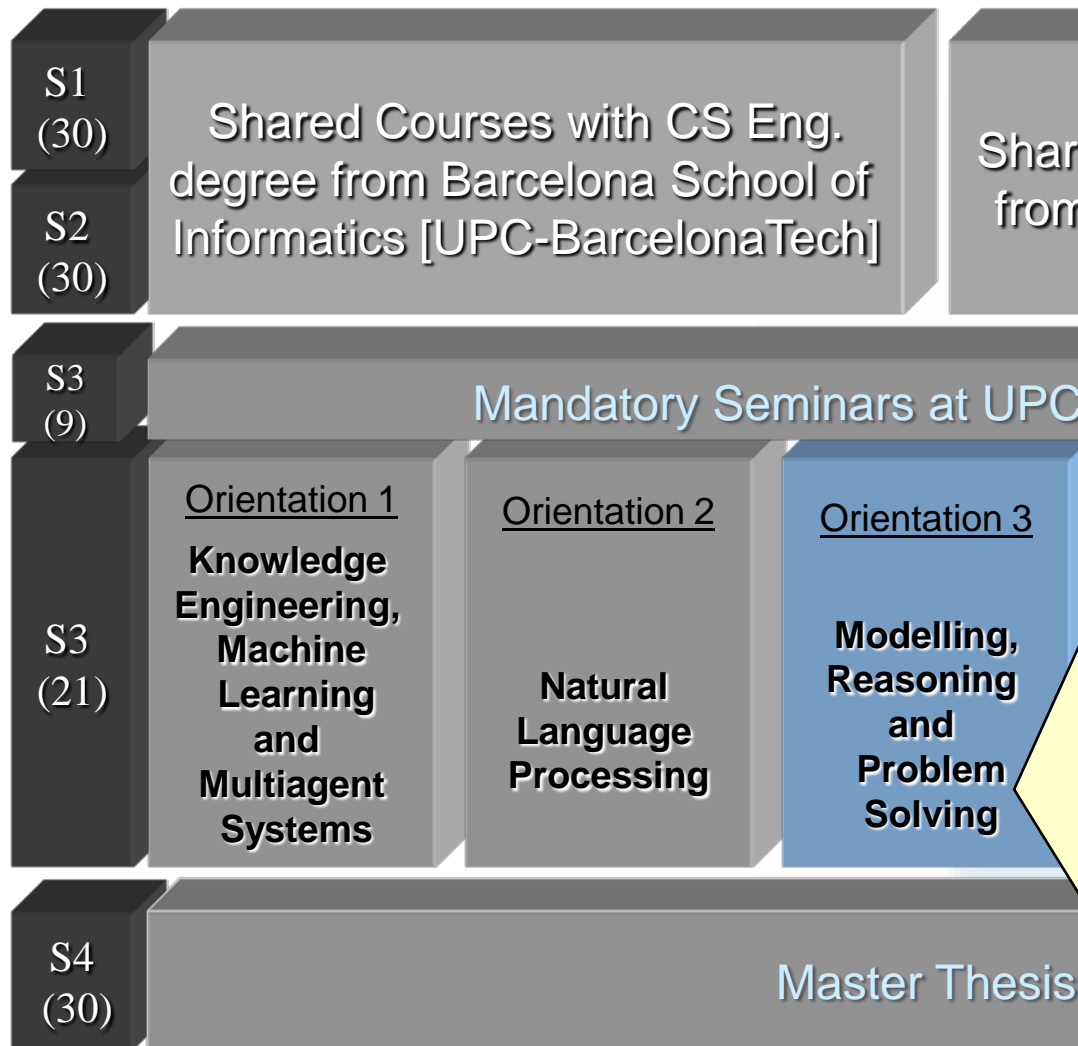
S1 (30)

S2 (30)

Shared Courses with CS Eng. degree from Barcelona School of Informatics [UPC-BarcelonaTech]

Shar from

S3 (9)

Mandatory Seminars at UPC

S3 (21)

Orientation 1

Knowledge Engineering, Machine Learning and Multiagent Systems

Orientation 2

Natural Language Processing

Orientation 3

Modelling, Reasoning and Problem Solving

S4 (30)

Master Thesis